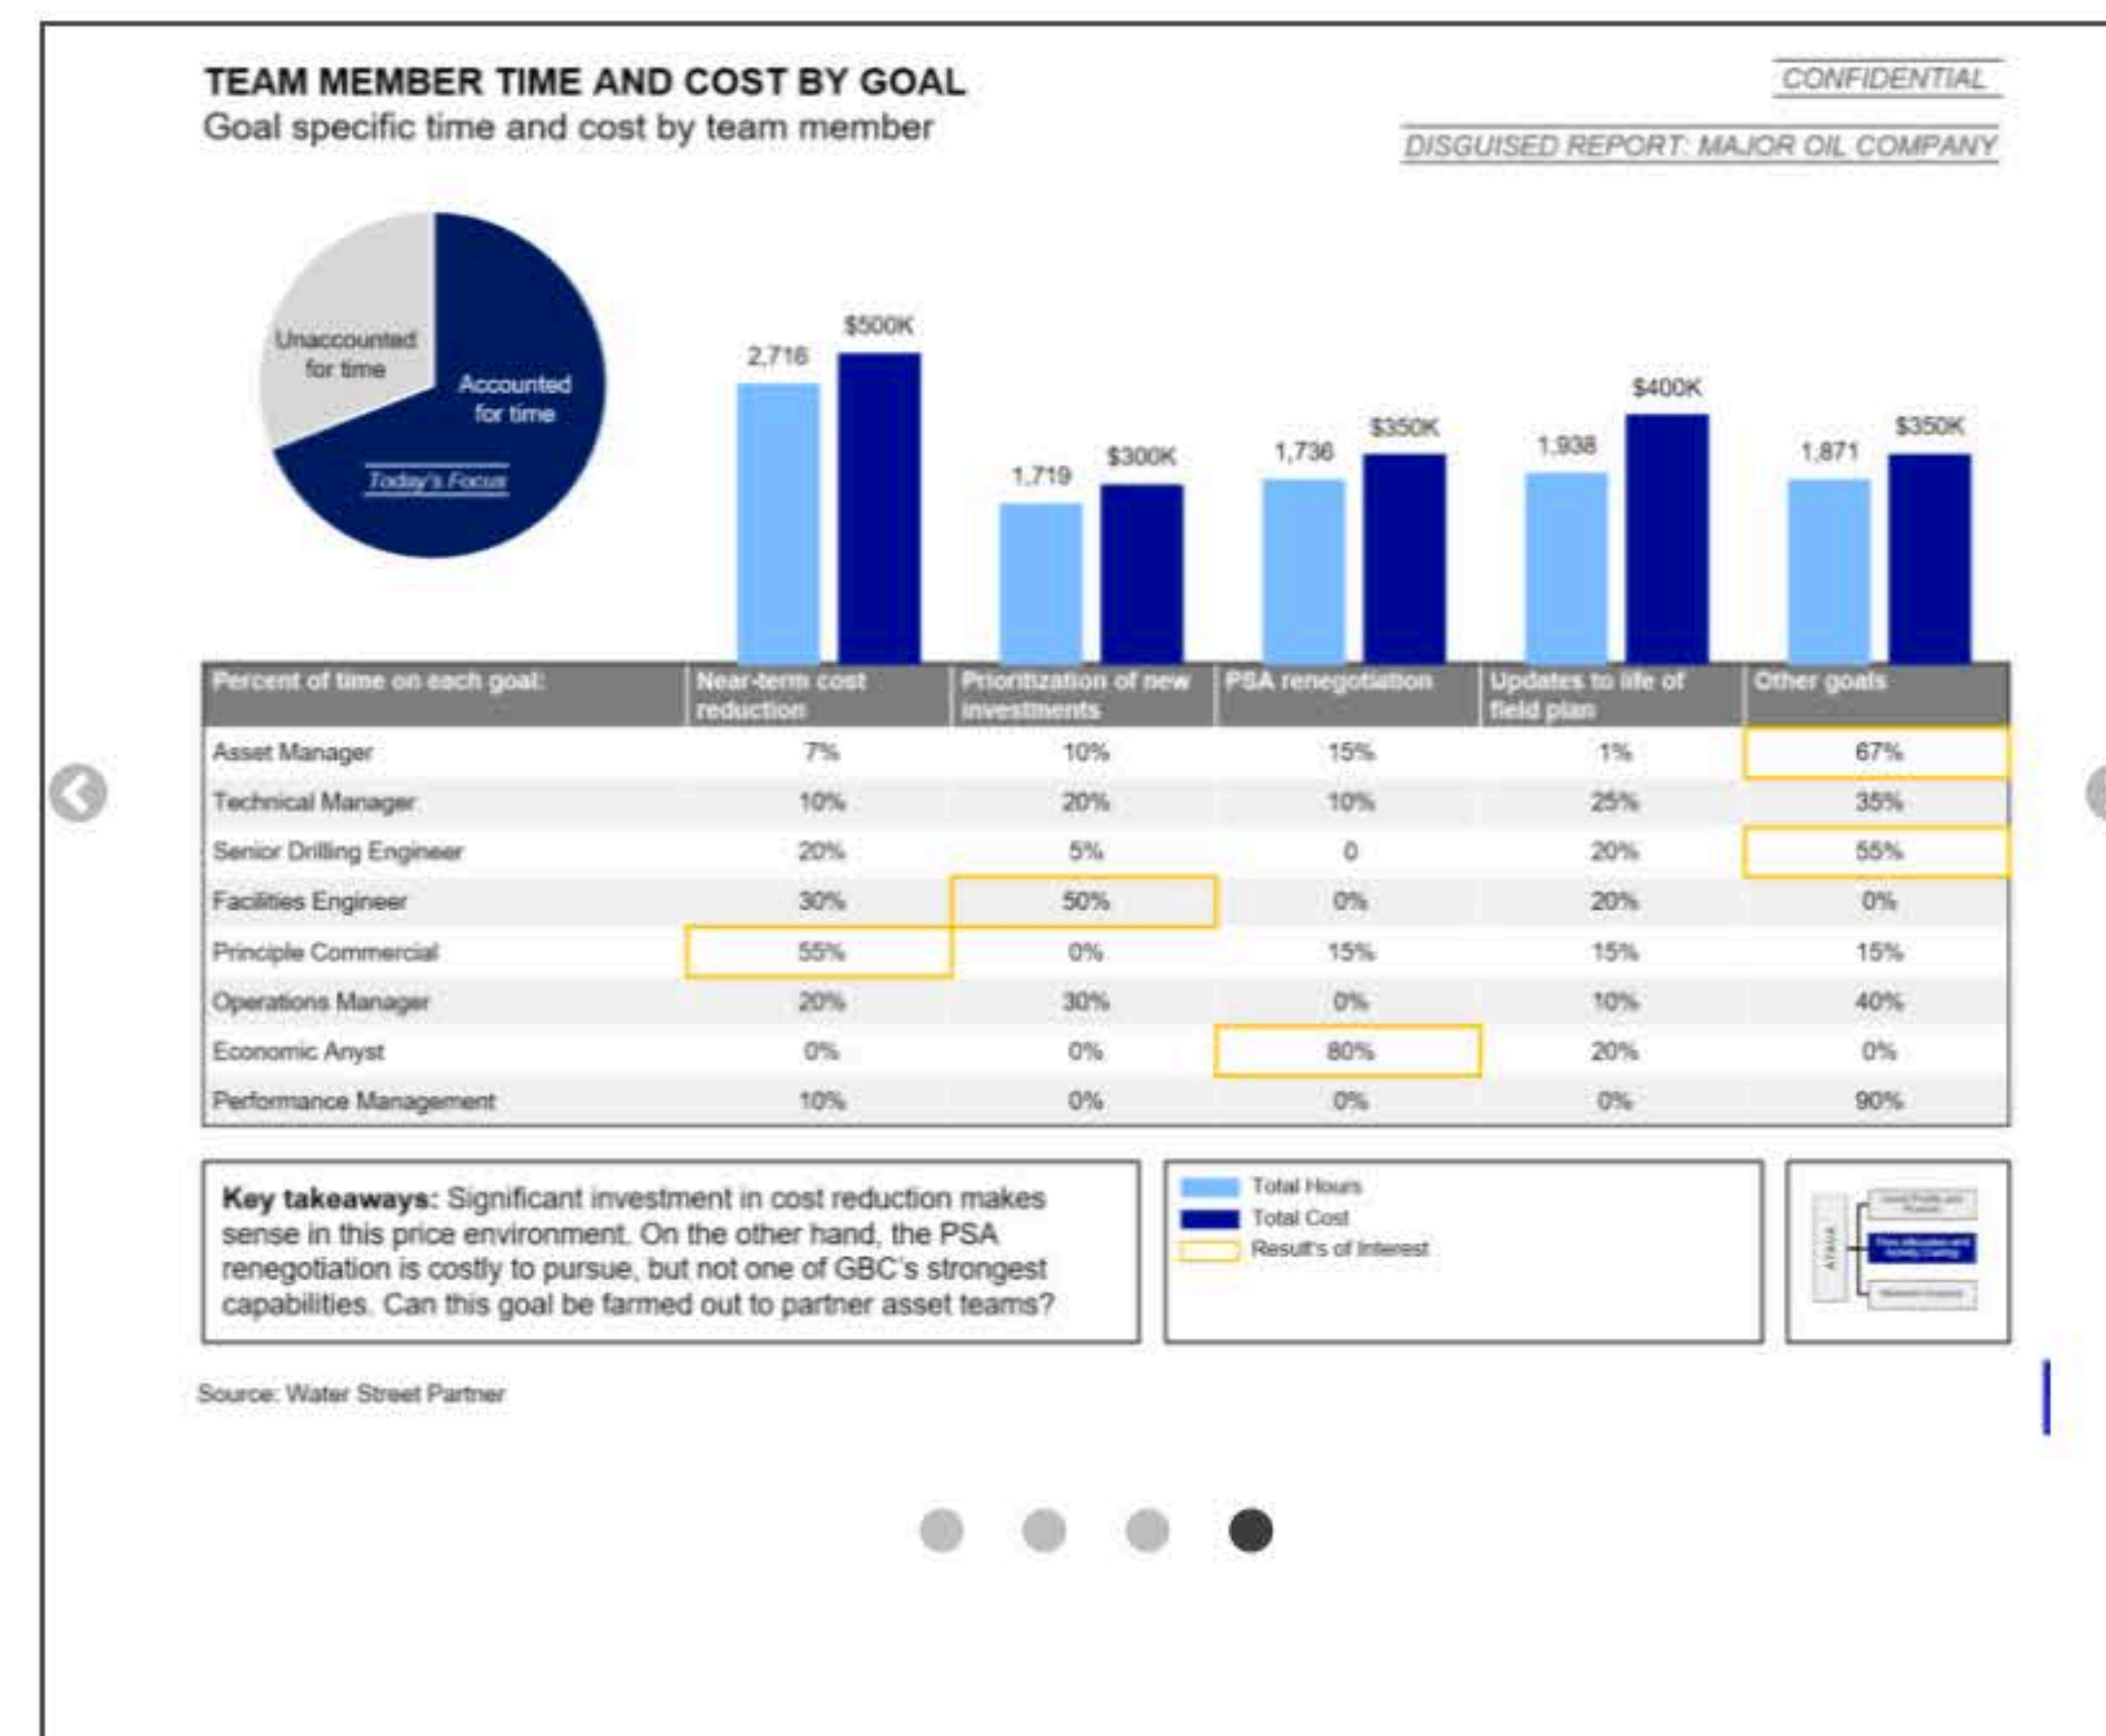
TEAM MEMBER TIME AND COST BY GOAL
Goal specific time and cost by team member

CONFIDENTIAL

DISGUISED REPORT: MAJOR OIL COMPANY

Unaccounted for time
Accounted for time
Today's Focus

2,716 $500K
1,719 $300K
1,736 $350K
1,938 $400K
1,871 $350K

| Percent of time on each goal: | Near-term cost reduction | Prioritization of new investments | PSA renegotiation | Updates to life of field plan | Other goals |
|---|---|---|---|---|---|
| Asset Manager | 7% | 10% | 15% | 1% | 67% |
| Technical Manager | 10% | 20% | 10% | 25% | 35% |
| Senior Drilling Engineer | 20% | 5% | 0 | 20% | 55% |
| Facilities Engineer | 30% | 50% | 0% | 20% | 0% |
| Principle Commercial | 55% | 0% | 15% | 15% | 15% |
| Operations Manager | 20% | 30% | 0% | 10% | 40% |
| Economic Anyst | 0% | 0% | 80% | 20% | 0% |
| Performance Management | 10% | 0% | 0% | 0% | 90% |

Key takeaways: Significant investment in cost reduction makes sense in this price environment. On the other hand, the PSA renegotiation is costly to pursue, but not one of GBC's strongest capabilities. Can this goal be farmed out to partner asset teams?

Total Hours
Total Cost
Result's of Interest

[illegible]

Source: Water Street Partner